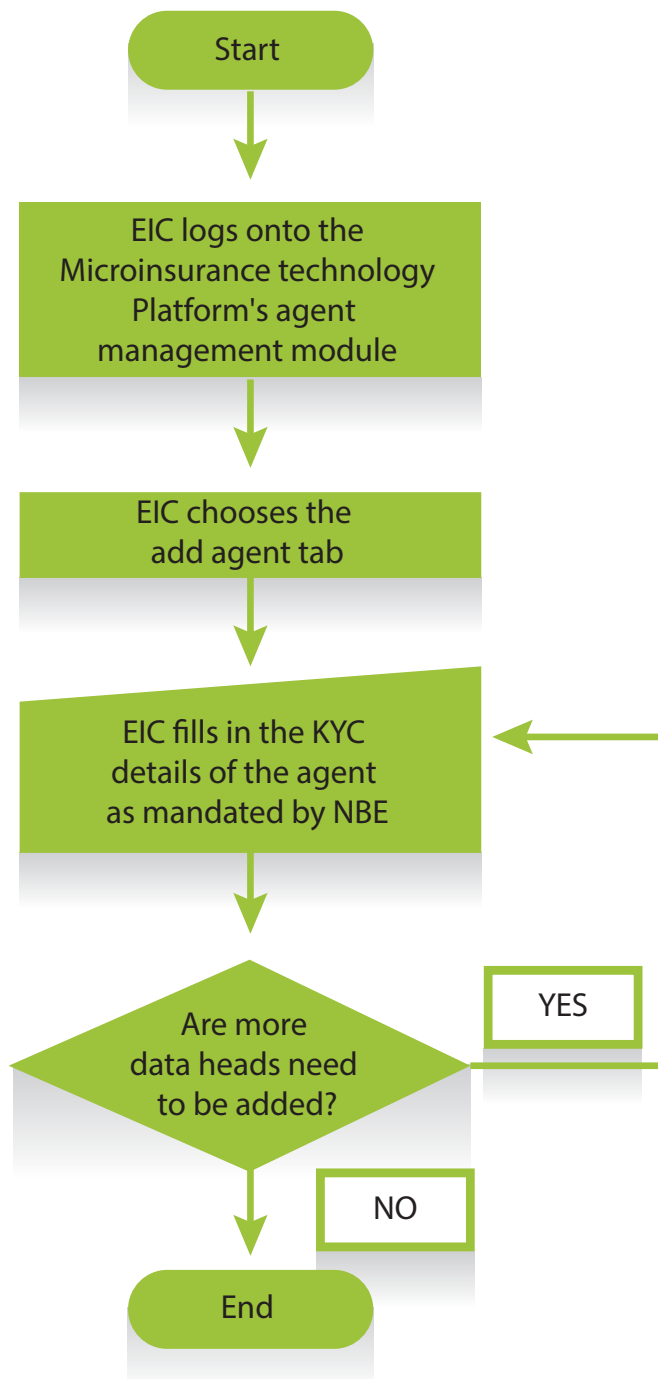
Start

EIC logs onto the Microinsurance technology Platform's agent management module

EIC chooses the add agent tab

EIC fills in the KYC details of the agent as mandated by NBE

Are more data heads need to be added?

YES

NO

End